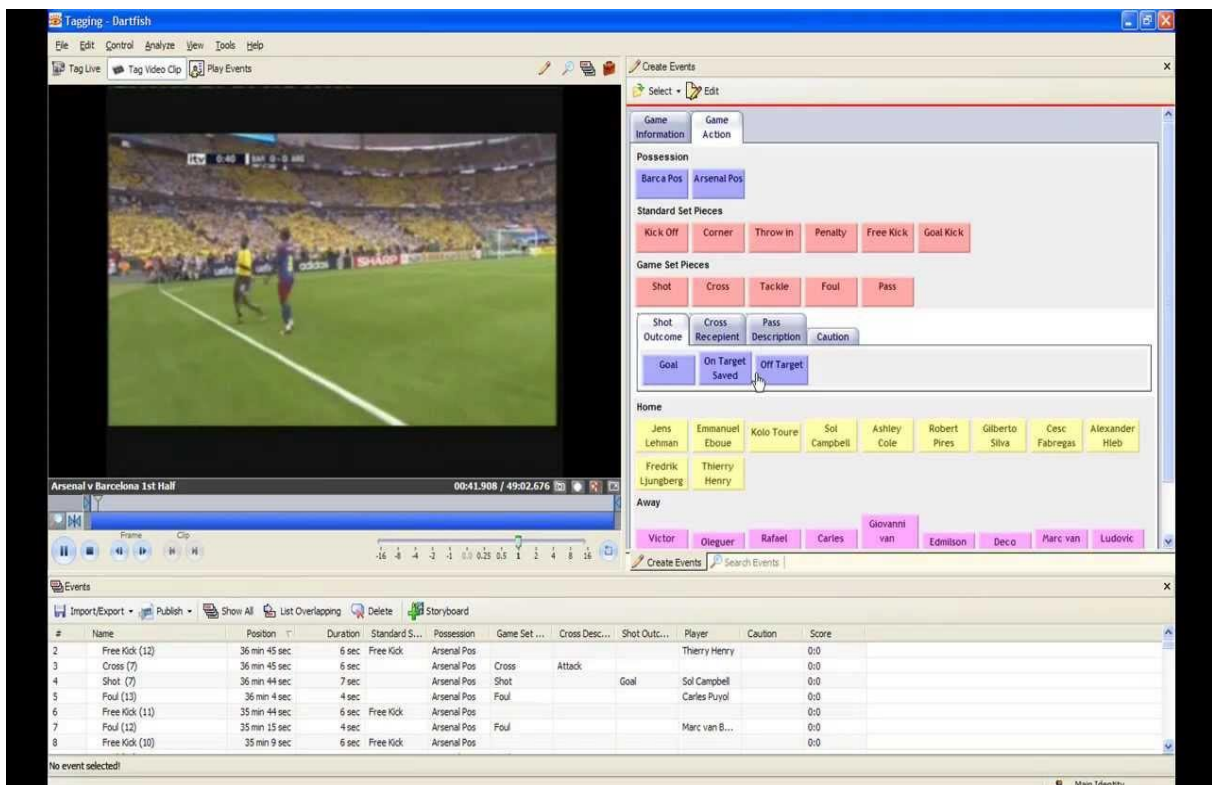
Tagging - Dartfish

File Edit Control Analyze View Tools Help

Tag Live Tag Video Clip Play Events

Create Events

Select Edit

Game Information | Game Action

Possession

Barca Pos | Arsenal Pos

Standard Set Pieces

Kick Off | Corner | Throw in | Penalty | Free Kick | Goal Kick

Game Set Pieces

Shot | Cross | Tackle | Foul | Pass

Shot Outcome | Cross Recepient | Pass Description | Caution

Goal | On Target Saved | Off Target

Home

Jens Lehman | Emmanuel Eboue | Kolo Toure | Sol Campbell | Ashley Cole | Robert Pires | Gilberto Silva | Cesc Fabregas | Alexander Hleb | Fredrik Ljungberg | Thierry Henry

Away

Victor | Oleguer | Rafael | Carles | Giovanni van | Edmilson | Deco | Marc van | Ludovic

Create Events Search Events

Arsenal v Barcelona 1st Half

00:41.908 / 49:02.676

Frame Clip

-16 -8 -4 -2 -1 0.5 0.25 0.5 1 2 4 8 16

Events

Import/Export Publish Show All List Overlapping Delete Storyboard

| # | Name | Position | Duration | Standard S... | Possession | Game Set ... | Cross Desc... | Shot Outc... | Player | Caution | Score |
|---|---|---|---|---|---|---|---|---|---|---|---|
| 2 | Free Kick (12) | 36 min 45 sec | 6 sec | Free Kick | Arsenal Pos | | | | Thierry Henry | | 0:0 |
| 3 | Cross (7) | 36 min 45 sec | 6 sec | | Arsenal Pos | Cross | Attack | | | | 0:0 |
| 4 | Shot (7) | 36 min 44 sec | 7 sec | | Arsenal Pos | Shot | | Goal | Sol Campbell | | 0:0 |
| 5 | Foul (13) | 36 min 4 sec | 4 sec | | Arsenal Pos | Foul | | | Carles Puyol | | 0:0 |
| 6 | Free Kick (11) | 35 min 44 sec | 6 sec | Free Kick | Arsenal Pos | | | | | | 0:0 |
| 7 | Foul (12) | 35 min 15 sec | 4 sec | | Arsenal Pos | Foul | | | Marc van B... | | 0:0 |
| 8 | Free Kick (10) | 35 min 9 sec | 6 sec | Free Kick | Arsenal Pos | | | | | | 0:0 |

No event selected!

Main Identity